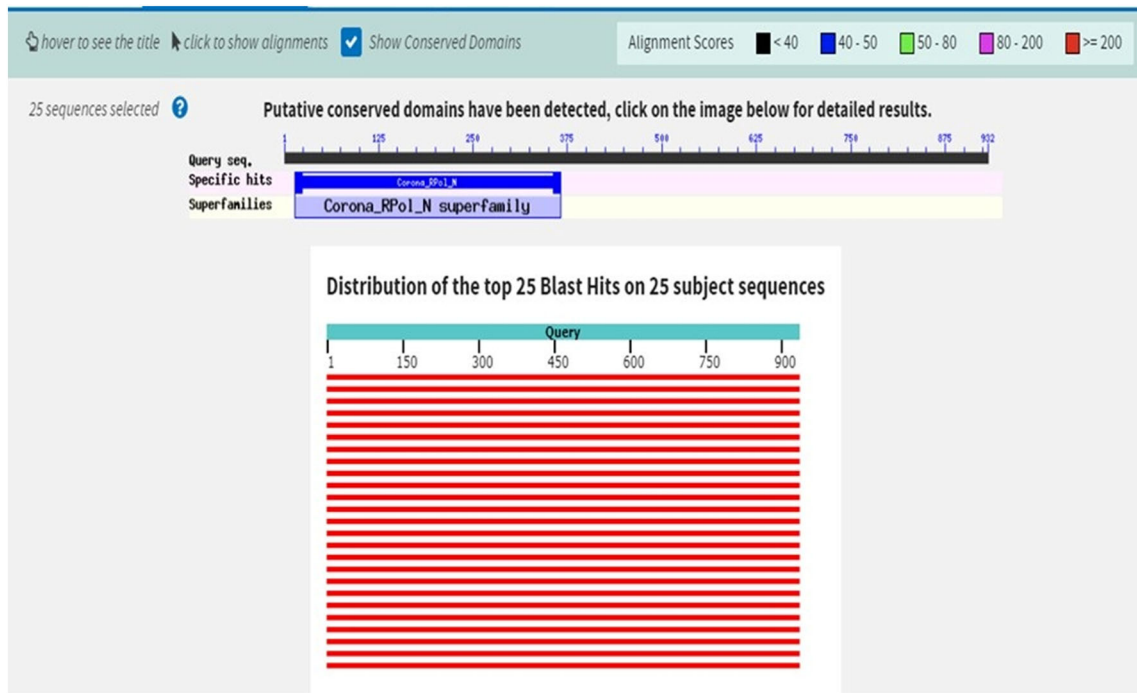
hover to see the title click to show alignments Show Conserved Domains

Alignment Scores < 40 40 - 50 50 - 80 80 - 200 >= 200

25 sequences selected ?

Putative conserved domains have been detected, click on the image below for detailed results.

1 125 250 375 500 625 750 875 932

Query seq.
Specific hits
Superfamilies

Corona_RPol_N

Corona_RPol_N superfamily

Distribution of the top 25 Blast Hits on 25 subject sequences

Query

1 150 300 450 600 750 900